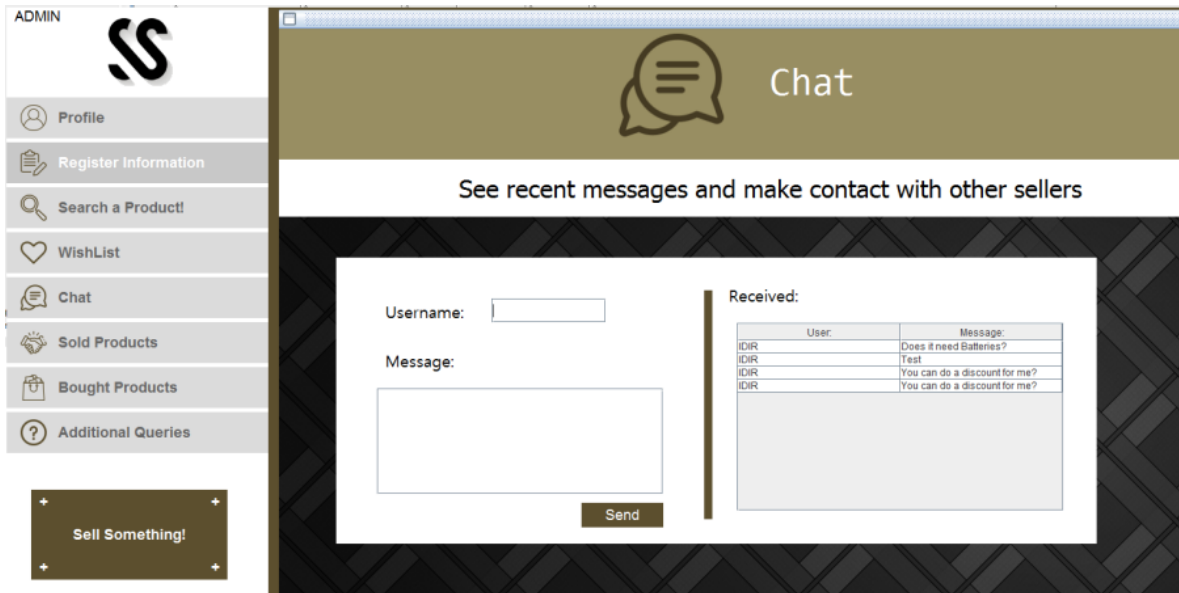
ADMIN

Profile

Register Information

Search a Product!

WishList

Chat

Sold Products

Bought Products

Additional Queries

Sell Something!

Chat

See recent messages and make contact with other sellers

Username:

Message:

Send

Received:

| User: | Message: |
|---|---|
| IDIR | Does it need Batteries? |
| IDIR | Test |
| IDIR | You can do a discount for me? |
| IDIR | You can do a discount for me? |